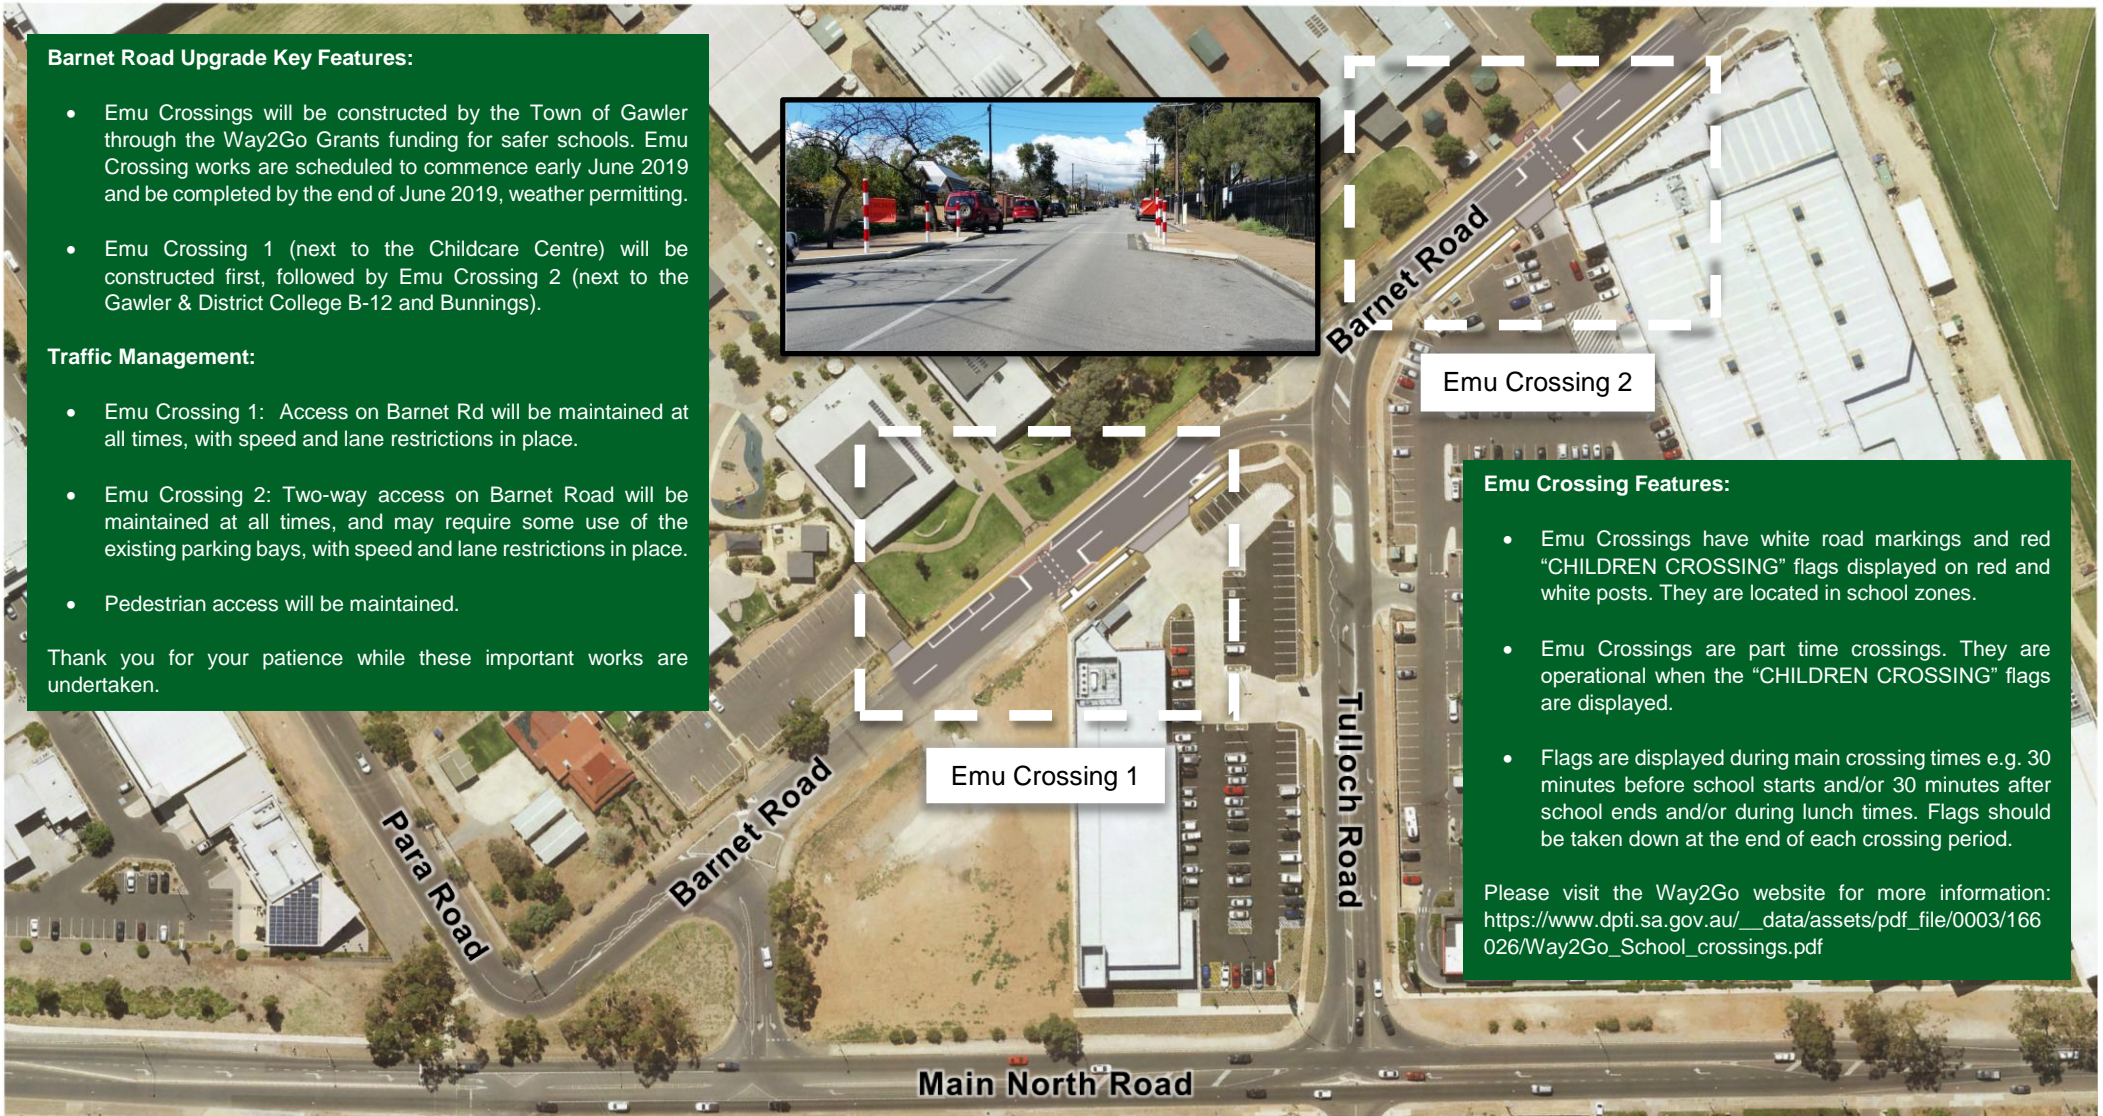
Barnet Road Upgrade Key Features:

- Emu Crossings will be constructed by the Town of Gawler through the Way2Go Grants funding for safer schools. Emu Crossing works are scheduled to commence early June 2019 and be completed by the end of June 2019, weather permitting.

- Emu Crossing 1 (next to the Childcare Centre) will be constructed first, followed by Emu Crossing 2 (next to the Gawler & District College B-12 and Bunnings).

Traffic Management:

- Emu Crossing 1: Access on Barnet Rd will be maintained at all times, with speed and lane restrictions in place.

- Emu Crossing 2: Two-way access on Barnet Road will be maintained at all times, and may require some use of the existing parking bays, with speed and lane restrictions in place.

- Pedestrian access will be maintained.

Thank you for your patience while these important works are undertaken.

Barnet Road

Emu Crossing 2

Emu Crossing 1

Barnet Road

Para Road

Tulloch Road

Main North Road

Emu Crossing Features:

- Emu Crossings have white road markings and red "CHILDREN CROSSING" flags displayed on red and white posts. They are located in school zones.

- Emu Crossings are part time crossings. They are operational when the "CHILDREN CROSSING" flags are displayed.

- Flags are displayed during main crossing times e.g. 30 minutes before school starts and/or 30 minutes after school ends and/or during lunch times. Flags should be taken down at the end of each crossing period.

Please visit the Way2Go website for more information: https://www.dpti.sa.gov.au/__data/assets/pdf_file/0003/166026/Way2Go_School_crossings.pdf